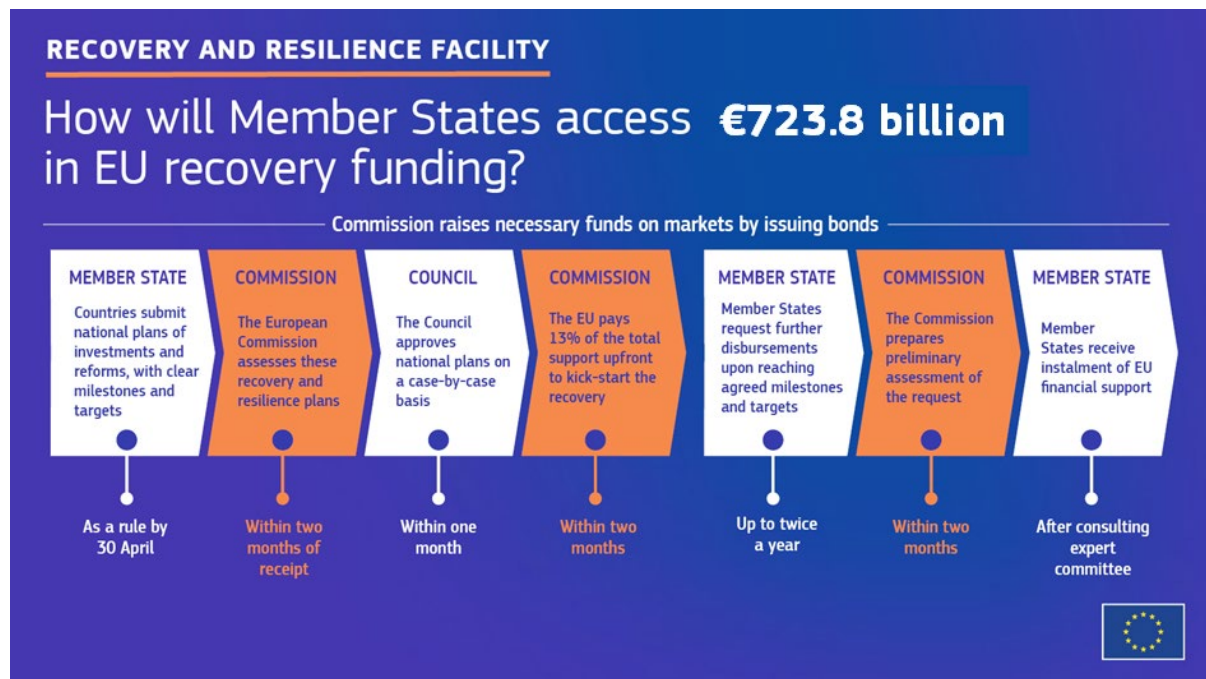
RECOVERY AND RESILIENCE FACILITY

How will Member States access €723.8 billion in EU recovery funding?

Commission raises necessary funds on markets by issuing bonds

MEMBER STATE
Countries submit national plans of investments and reforms, with clear milestones and targets

As a rule by 30 April

COMMISSION
The European Commission assesses these recovery and resilience plans

Within two months of receipt

COUNCIL
The Council approves national plans on a case-by-case basis

Within one month

COMMISSION
The EU pays 13% of the total support upfront to kick-start the recovery

Within two months

MEMBER STATE
Member States request further disbursements upon reaching agreed milestones and targets

Up to twice a year

COMMISSION
The Commission prepares preliminary assessment of the request

Within two months

MEMBER STATE
Member States receive instalment of EU financial support

After consulting expert committee